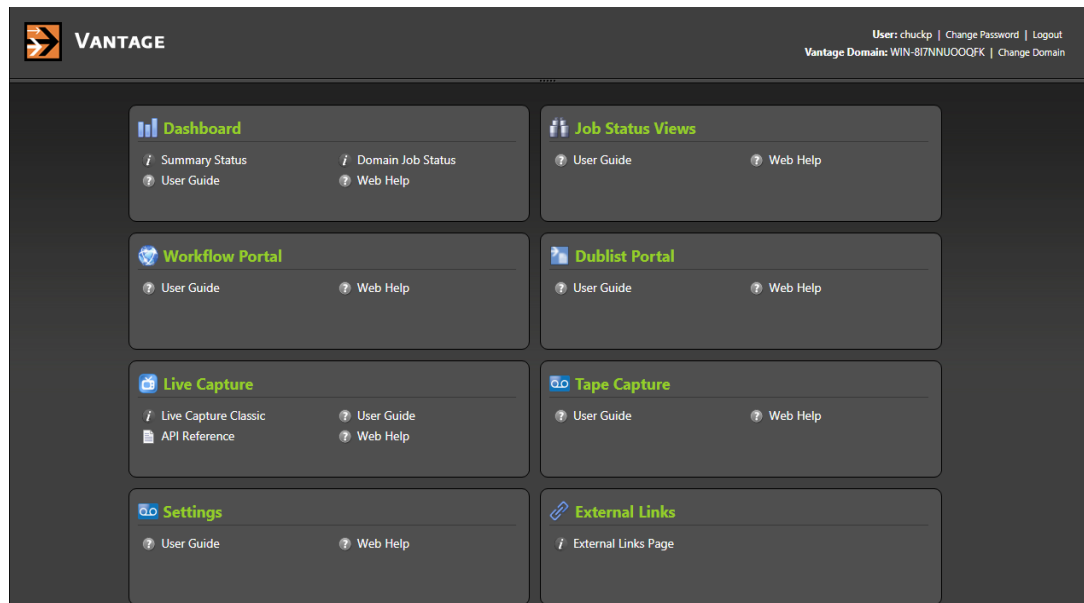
VANTAGE

User: chuckp | Change Password | Logout
Vantage Domain: WIN-8I7NNUOOQFK | Change Domain

Dashboard
Summary Status
Domain Job Status
User Guide
Web Help

Job Status Views
User Guide
Web Help

Workflow Portal
User Guide
Web Help

Dublist Portal
User Guide
Web Help

Live Capture
Live Capture Classic
User Guide
API Reference
Web Help

Tape Capture
User Guide
Web Help

Settings
User Guide
Web Help

External Links
External Links Page